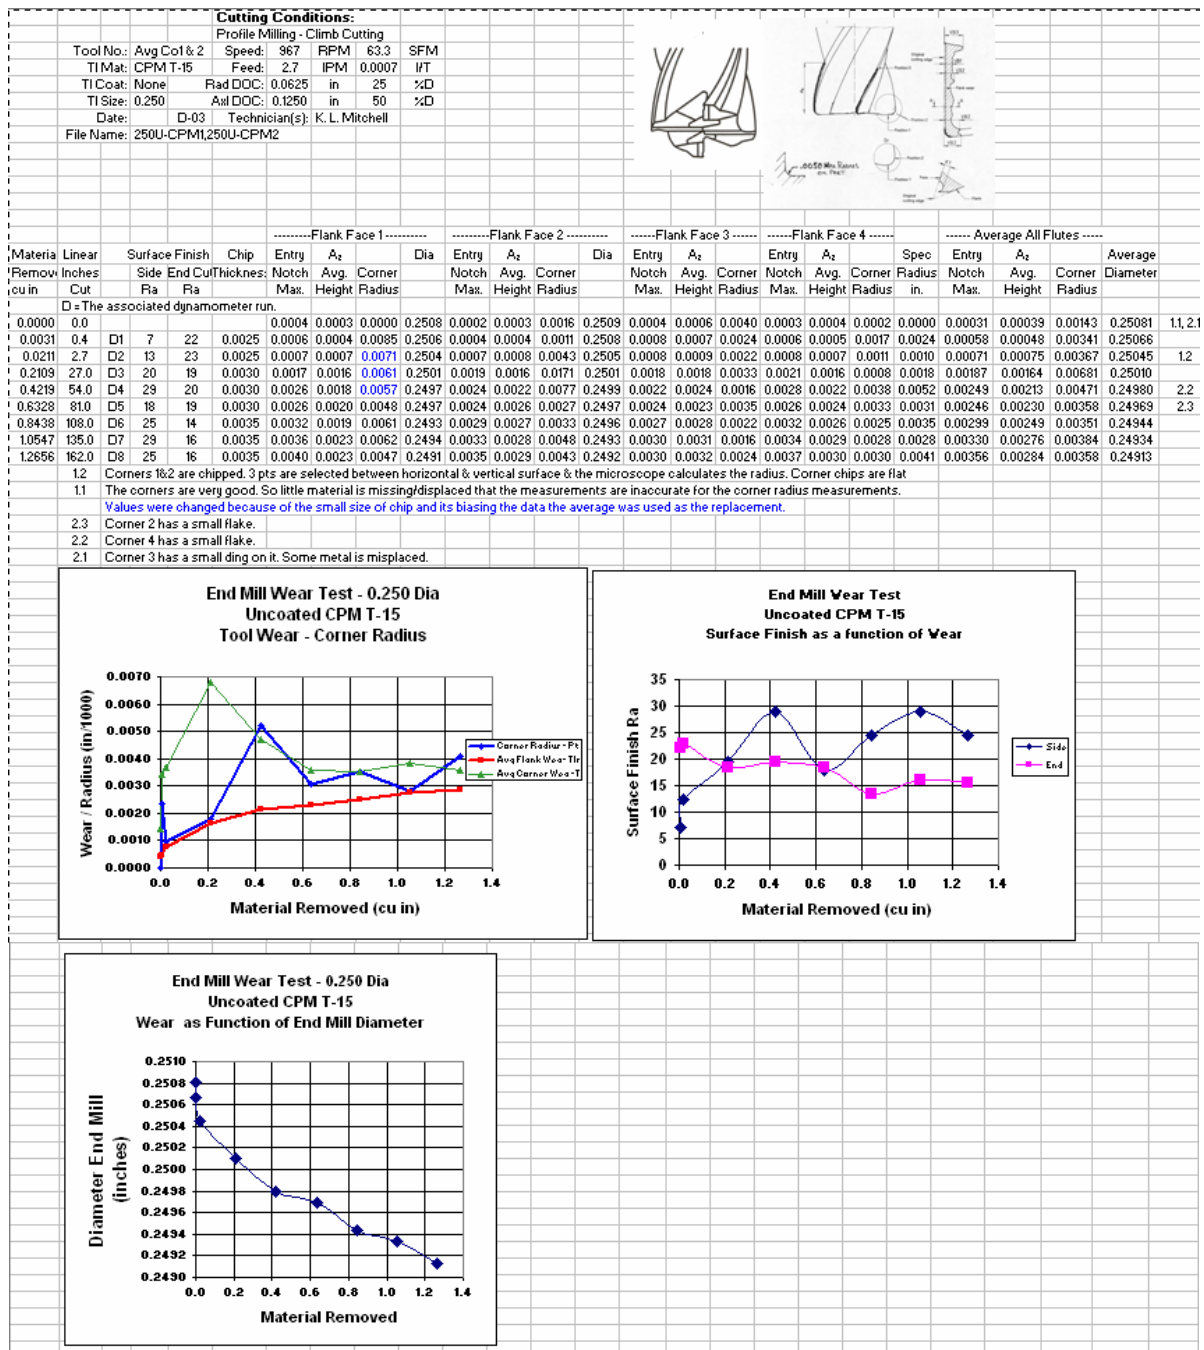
Cutting Conditions:
Profile Milling - Climb Cutting

Tool No.: Avg Co1 & 2 Speed: 967 RPM 63.3 SFM
Tl Mat: CPM T-15 Feed: 2.7 IPM 0.0007 I/T
Tl Coat: None Rad DOC: 0.0625 in 25 %D
Tl Size: 0.250 Axl DOC: 0.1250 in 50 %D
Date: D-03 Technician(s): K. L. Mitchell
File Name: 250U-CPM1,250U-CPM2

.0050 Min Radius on Part

---------Flank Face 1--------- ---------Flank Face 2--------- ------Flank Face 3------ ------Flank Face 4------ ------ Average All Flutes -----

| Materia Remov cu in | Linear Inches Cut | | Surface Finish Side Ra | End Cu Ra | Chip Thicknes | Entry Notch Max. | $A_2$ Avg. Height | Corner Radius | Dia | Entry Notch Max. | $A_2$ Avg. Height | Corner Radius | Dia | Entry Notch Max. | $A_2$ Avg. Height | Corner Radius | Entry Notch Max. | $A_2$ Avg. Height | Corner Radius | Spec Radius in. | Entry Notch Max. | $A_2$ Avg. Height | Corner Radius | Average Diameter | |
|---|---|---|---|---|---|---|---|---|---|---|---|---|---|---|---|---|---|---|---|---|---|---|---|---|---|
| D = The associated dynamometer run. | | | | | | | | | | | | | | | | | | | | | | | | | |
| 0.0000 | 0.0 | | | | | 0.0004 | 0.0003 | 0.0000 | 0.2508 | 0.0002 | 0.0003 | 0.0016 | 0.2509 | 0.0004 | 0.0006 | 0.0040 | 0.0003 | 0.0004 | 0.0002 | 0.0000 | 0.00031 | 0.00039 | 0.00143 | 0.25081 | 1.1, 2.1 |
| 0.0031 | 0.4 | D1 | 7 | 22 | 0.0025 | 0.0006 | 0.0004 | 0.0085 | 0.2506 | 0.0004 | 0.0004 | 0.0011 | 0.2508 | 0.0008 | 0.0007 | 0.0024 | 0.0006 | 0.0005 | 0.0017 | 0.0024 | 0.00058 | 0.00048 | 0.00341 | 0.25066 | |
| 0.0211 | 2.7 | D2 | 13 | 23 | 0.0025 | 0.0007 | 0.0007 | 0.0071 | 0.2504 | 0.0007 | 0.0008 | 0.0043 | 0.2505 | 0.0008 | 0.0009 | 0.0022 | 0.0008 | 0.0007 | 0.0011 | 0.0010 | 0.00071 | 0.00075 | 0.00367 | 0.25045 | 1.2 |
| 0.2109 | 27.0 | D3 | 20 | 19 | 0.0030 | 0.0017 | 0.0016 | 0.0061 | 0.2501 | 0.0019 | 0.0016 | 0.0171 | 0.2501 | 0.0018 | 0.0018 | 0.0033 | 0.0021 | 0.0016 | 0.0008 | 0.0018 | 0.00187 | 0.00164 | 0.00681 | 0.25010 | |
| 0.4219 | 54.0 | D4 | 29 | 20 | 0.0030 | 0.0026 | 0.0018 | 0.0057 | 0.2497 | 0.0024 | 0.0022 | 0.0077 | 0.2499 | 0.0022 | 0.0024 | 0.0016 | 0.0028 | 0.0022 | 0.0038 | 0.0052 | 0.00249 | 0.00213 | 0.00471 | 0.24980 | 2.2 |
| 0.6328 | 81.0 | D5 | 18 | 19 | 0.0030 | 0.0026 | 0.0020 | 0.0048 | 0.2497 | 0.0024 | 0.0026 | 0.0027 | 0.2497 | 0.0024 | 0.0023 | 0.0035 | 0.0026 | 0.0024 | 0.0033 | 0.0031 | 0.00246 | 0.00230 | 0.00358 | 0.24969 | 2.3 |
| 0.8438 | 108.0 | D6 | 25 | 14 | 0.0035 | 0.0032 | 0.0019 | 0.0061 | 0.2493 | 0.0029 | 0.0027 | 0.0033 | 0.2496 | 0.0027 | 0.0028 | 0.0022 | 0.0032 | 0.0026 | 0.0025 | 0.0035 | 0.00299 | 0.00249 | 0.00351 | 0.24944 | |
| 1.0547 | 135.0 | D7 | 29 | 16 | 0.0035 | 0.0036 | 0.0023 | 0.0062 | 0.2494 | 0.0033 | 0.0028 | 0.0048 | 0.2493 | 0.0030 | 0.0031 | 0.0016 | 0.0034 | 0.0029 | 0.0028 | 0.0028 | 0.00330 | 0.00276 | 0.00384 | 0.24934 | |
| 1.2656 | 162.0 | D8 | 25 | 16 | 0.0035 | 0.0040 | 0.0023 | 0.0047 | 0.2491 | 0.0035 | 0.0029 | 0.0043 | 0.2492 | 0.0030 | 0.0032 | 0.0024 | 0.0037 | 0.0030 | 0.0030 | 0.0041 | 0.00356 | 0.00284 | 0.00358 | 0.24913 | |

1.2 Corners 1&2 are chipped. 3 pts are selected between horizontal & vertical surface & the microscope calculates the radius. Corner chips are flat
1.1 The corners are very good. So little material is missing/displaced that the measurements are inaccurate for the corner radius measurements.
Values were changed because of the small size of chip and its biasing the data the average was used as the replacement.
2.3 Corner 2 has a small flake.
2.2 Corner 4 has a small flake.
2.1 Corner 3 has a small ding on it. Some metal is misplaced.

End Mill Wear Test - 0.250 Dia
Uncoated CPM T-15
Tool Wear - Corner Radius
Wear / Radius (in/1000)
0.0070 0.0060 0.0050 0.0040 0.0030 0.0020 0.0010 0.0000
0.0 0.2 0.4 0.6 0.8 1.0 1.2 1.4
Material Removed (cu in)
Corner Radius - Pt
Avg Flank Wear - Tlr
Avg Corner Wear - T

End Mill Wear Test
Uncoated CPM T-15
Surface Finish as a function of Wear
Surface Finish Ra
35 30 25 20 15 10 5 0
0.0 0.2 0.4 0.6 0.8 1.0 1.2 1.4
Material Removed (cu in)
Side
End

End Mill Wear Test - 0.250 Dia
Uncoated CPM T-15
Wear as Function of End Mill Diameter
Diameter End Mill (inches)
0.2510 0.2508 0.2506 0.2504 0.2502 0.2500 0.2498 0.2496 0.2494 0.2492 0.2490
0.0 0.2 0.4 0.6 0.8 1.0 1.2 1.4
Material Removed